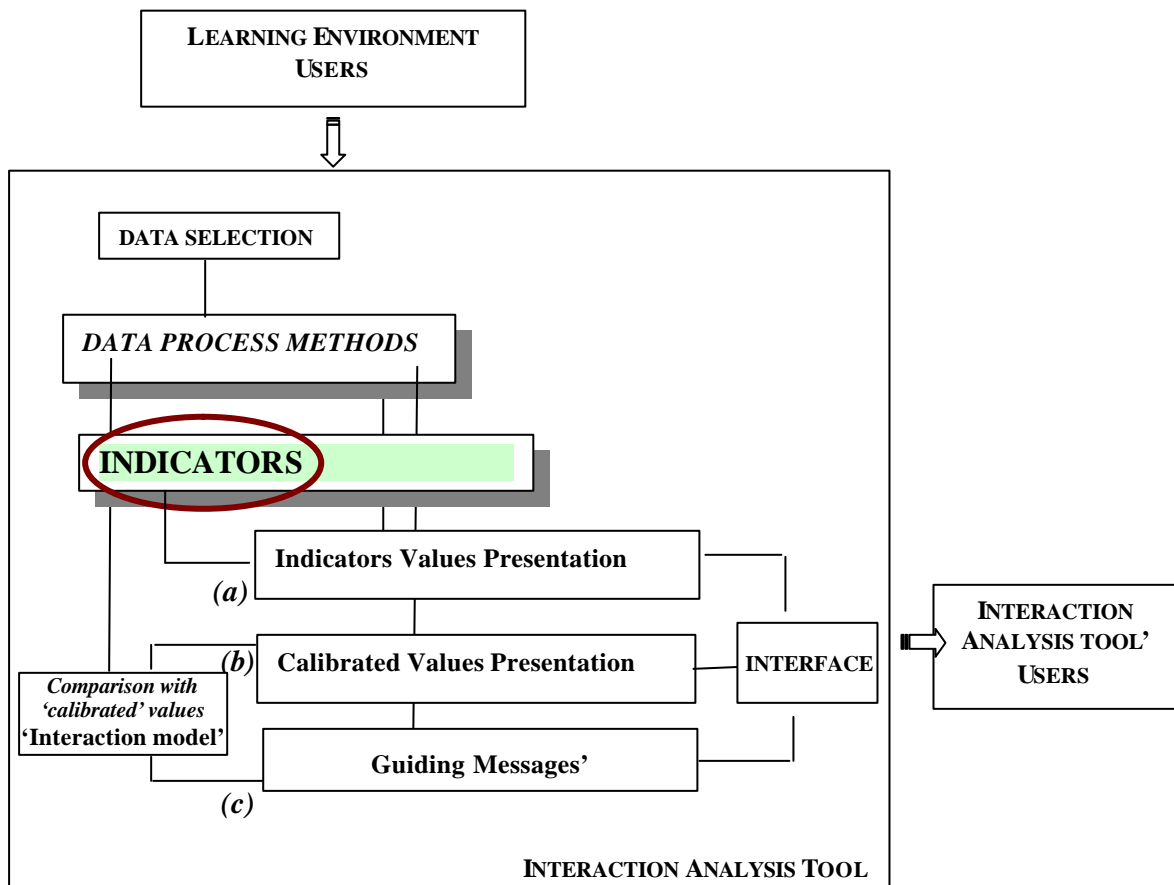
LEARNING ENVIRONMENT USERS

DATA SELECTION

DATA PROCESS METHODS

INDICATORS

Indicators Values Presentation

(a)

(b)

Calibrated Values Presentation

INTERFACE

INTERACTION ANALYSIS TOOL' USERS

Comparison with 'calibrated' values 'Interaction model'

Guiding Messages'

(c)

INTERACTION ANALYSIS TOOL